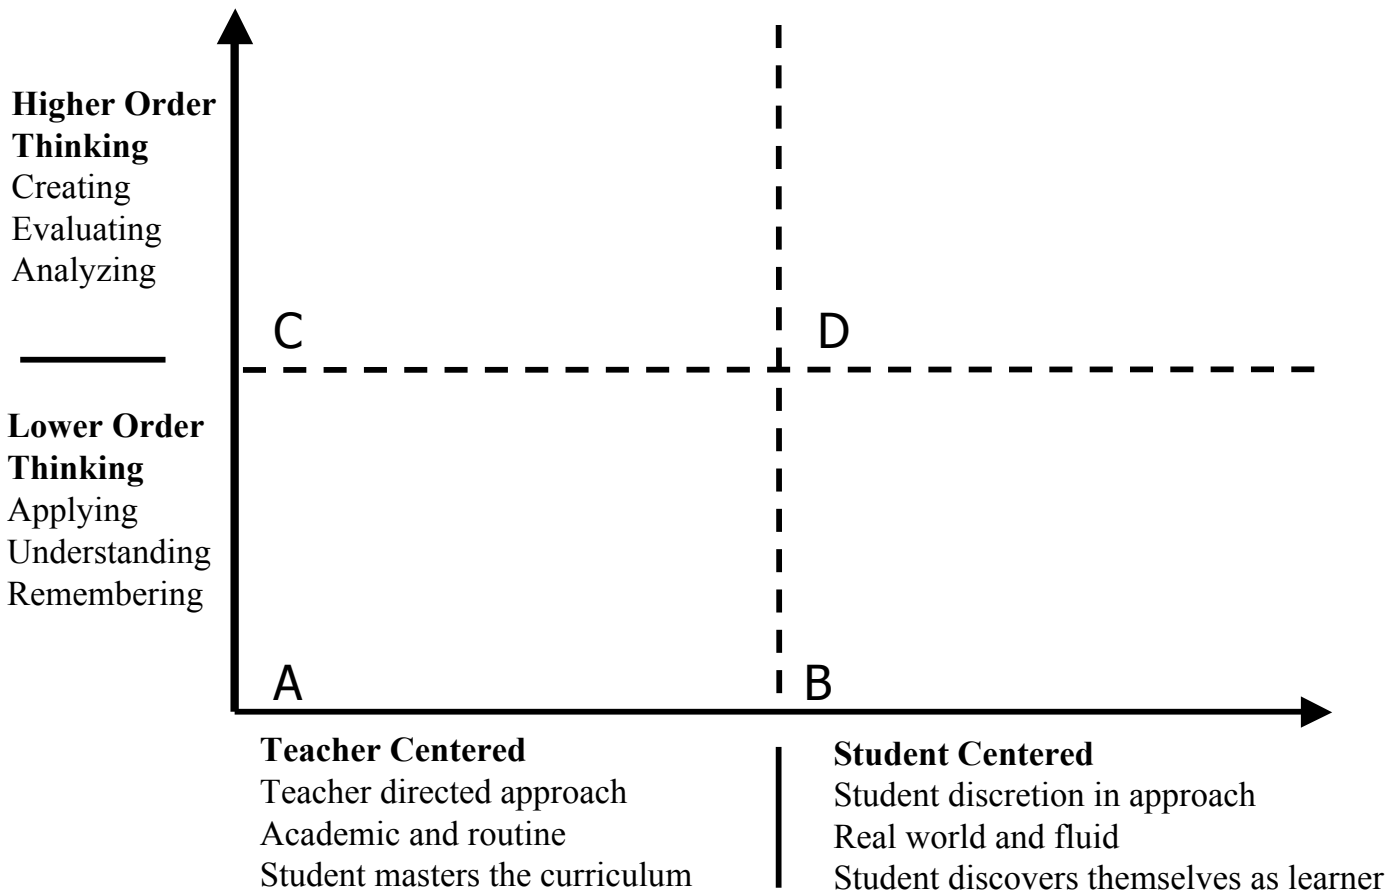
**Higher Order Thinking**
Creating
Evaluating
Analyzing

C

D

**Lower Order Thinking**
Applying
Understanding
Remembering

A

B

**Teacher Centered**
Teacher directed approach
Academic and routine
Student masters the curriculum

**Student Centered**
Student discretion in approach
Real world and fluid
Student discovers themselves as learner